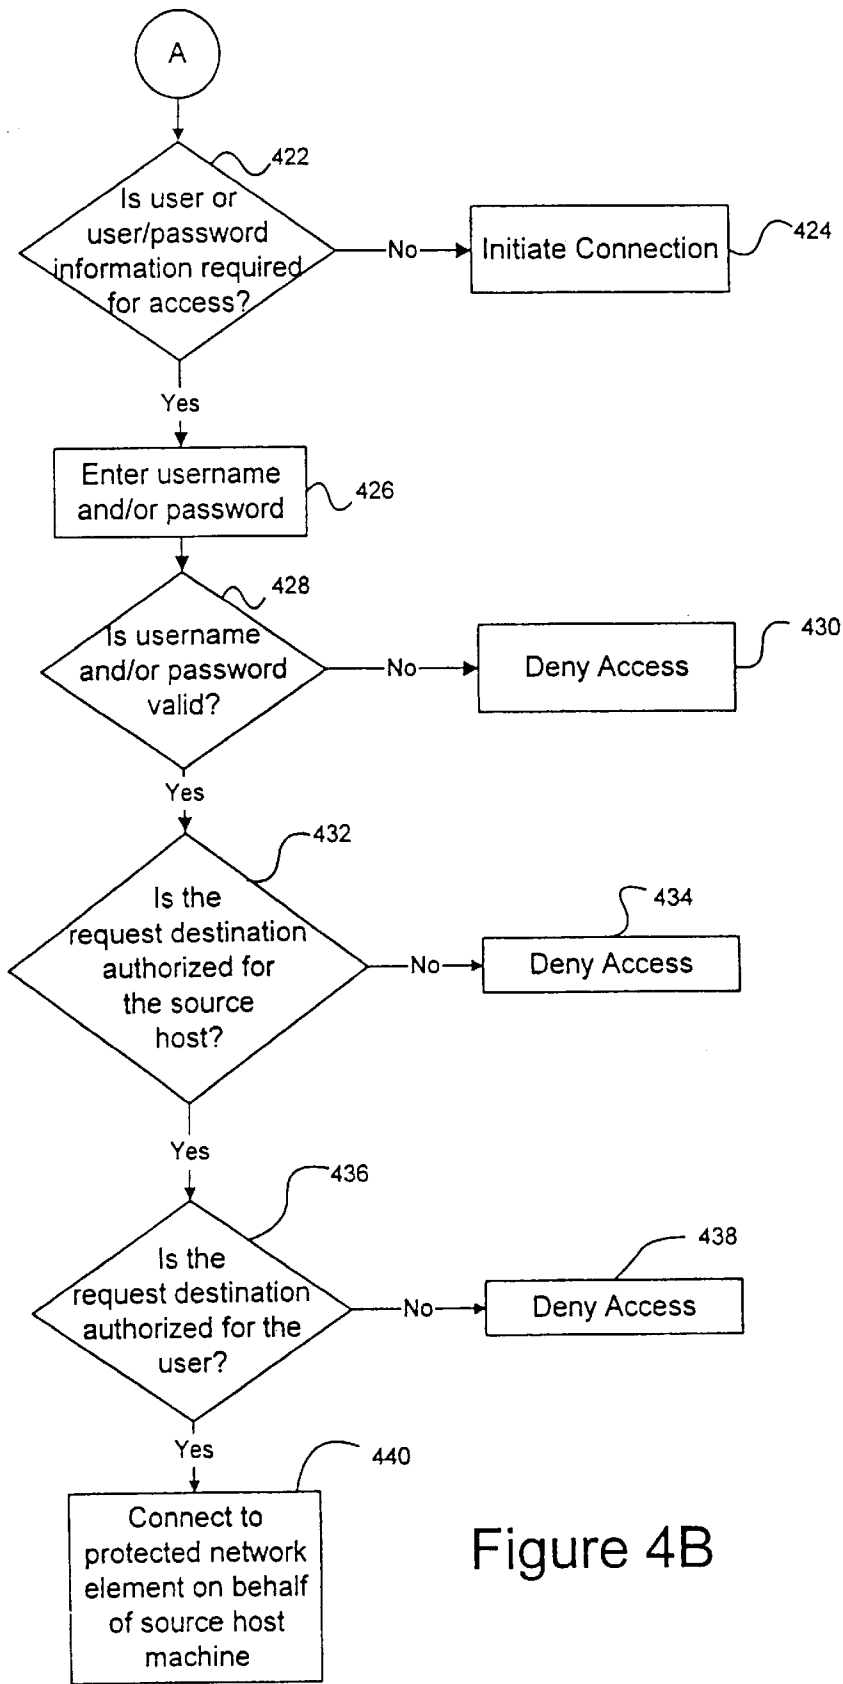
A

422

Is user or user/password information required for access?

No

Initiate Connection

424

Yes

Enter username and/or password

426

428

Is username and/or password valid?

No

Deny Access

430

Yes

432

Is the request destination authorized for the source host?

No

434

Deny Access

Yes

436

Is the request destination authorized for the user?

No

438

Deny Access

Yes

440

Connect to protected network element on behalf of source host machine

Figure 4B